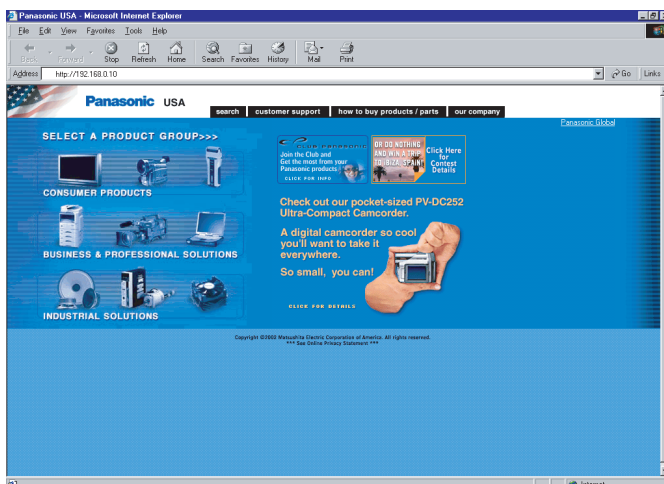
Panasonic USA - Microsoft Internet Explorer

File Edit View Favorites Tools Help

Back Forward Stop Refresh Home Search Favorites History Mail Print

Address http://192.168.0.10

Go Links

Panasonic USA

search customer support how to buy products / parts our company

Panasonic Global

SELECT A PRODUCT GROUP>>>

CONSUMER PRODUCTS

BUSINESS & PROFESSIONAL SOLUTIONS

INDUSTRIAL SOLUTIONS

Join the Club and Get the most from your Panasonic products

CLICK FOR INFO

OR DO NOTHING AND WIN A TRIP TO IBIZA, SPAIN!

Click Here for Contest Details

Check out our pocket-sized PV-DC252 Ultra-Compact Camcorder.

A digital camcorder so cool you'll want to take it everywhere.

So small, you can!

CLICK FOR DETAILS

Copyright ©2002 Matsushita Electric Corporation of America. All rights reserved.
*** See Online Privacy Statement ***

Internet